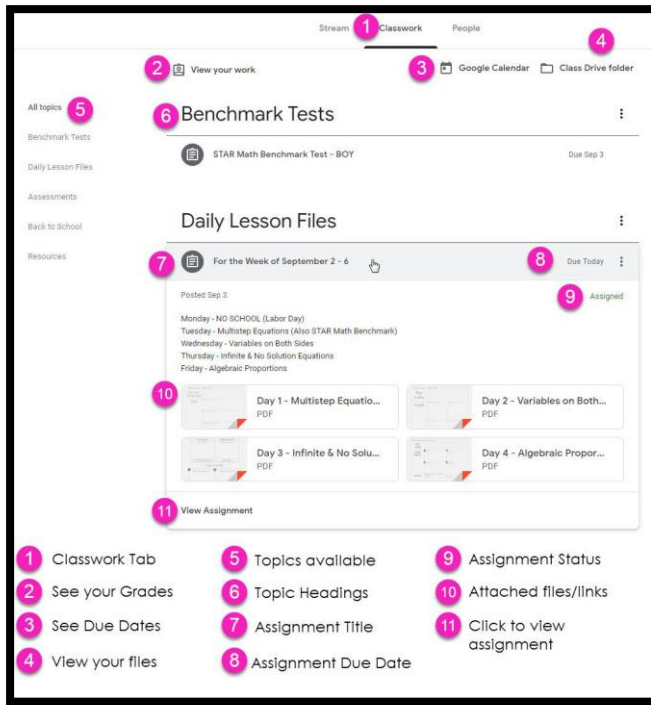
Stream 1 Classwork People

2 View your work

3 Google Calendar

4 Class Drive folder

All topics 5

Benchmark Tests

Daily Lesson Files

Assessments

Back to School

Resources

6 Benchmark Tests

STAR Math Benchmark Test - BOY

Due Sep 3

Daily Lesson Files

7 For the Week of September 2 - 6

8 Due Today

Posted Sep 3

9 Assigned

Monday - NO SCHOOL (Labor Day)
Tuesday - Multistep Equations (Also STAR Math Benchmark)
Wednesday - Variables on Both Sides
Thursday - Infinite & No Solution Equations
Friday - Algebraic Proportions

10

Day 1 - Multistep Equatio...
PDF

Day 2 - Variables on Both...
PDF

Day 3 - Infinite & No Solu...
PDF

Day 4 - Algebraic Propor...
PDF

11 View Assignment

1 Classwork Tab

2 See your Grades

3 See Due Dates

4 View your files

5 Topics available

6 Topic Headings

7 Assignment Title

8 Assignment Due Date

9 Assignment Status

10 Attached files/links

11 Click to view assignment